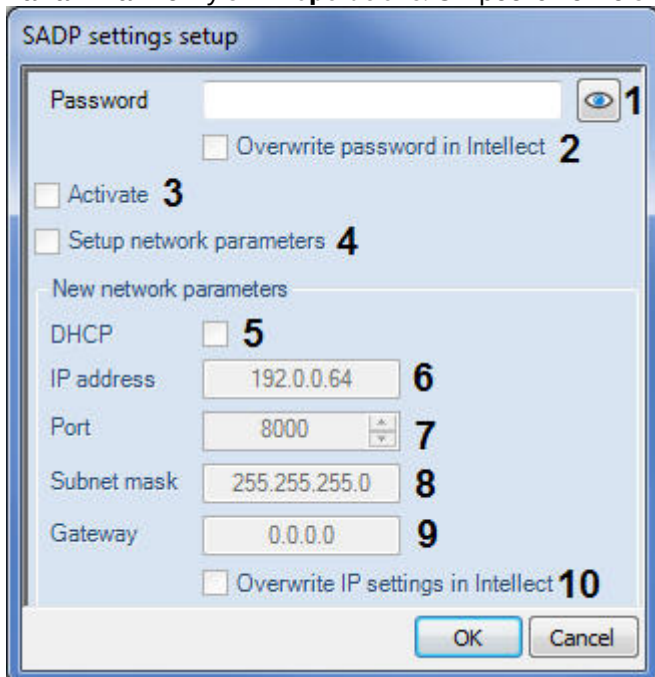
SADP settings setup

Password 1

Overwrite password in Intellect 2

Activate 3

Setup network parameters 4

New network parameters

DHCP 5

IP address 192.0.0.64 6

Port 8000 7

Subnet mask 255.255.255.0 8

Gateway 0.0.0.0 9

Overwrite IP settings in Intellect 10

OK Cancel